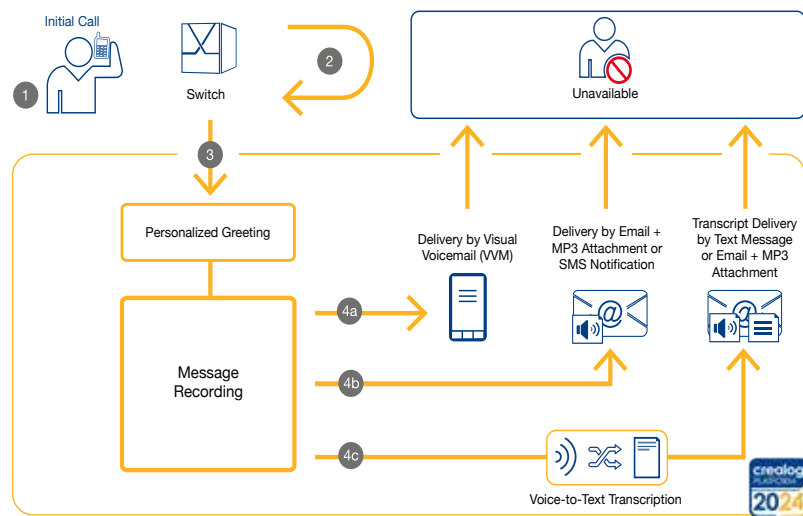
Initial Call

1

Switch

2

Unavailable

3

Personalized Greeting

Delivery by Visual Voicemail (VVM)

Delivery by Email + MP3 Attachment or SMS Notification

Transcript Delivery by Text Message or Email + MP3 Attachment

Message Recording

4a

4b

4c

Voice-to-Text Transcription

crealog PLATFORM 2024